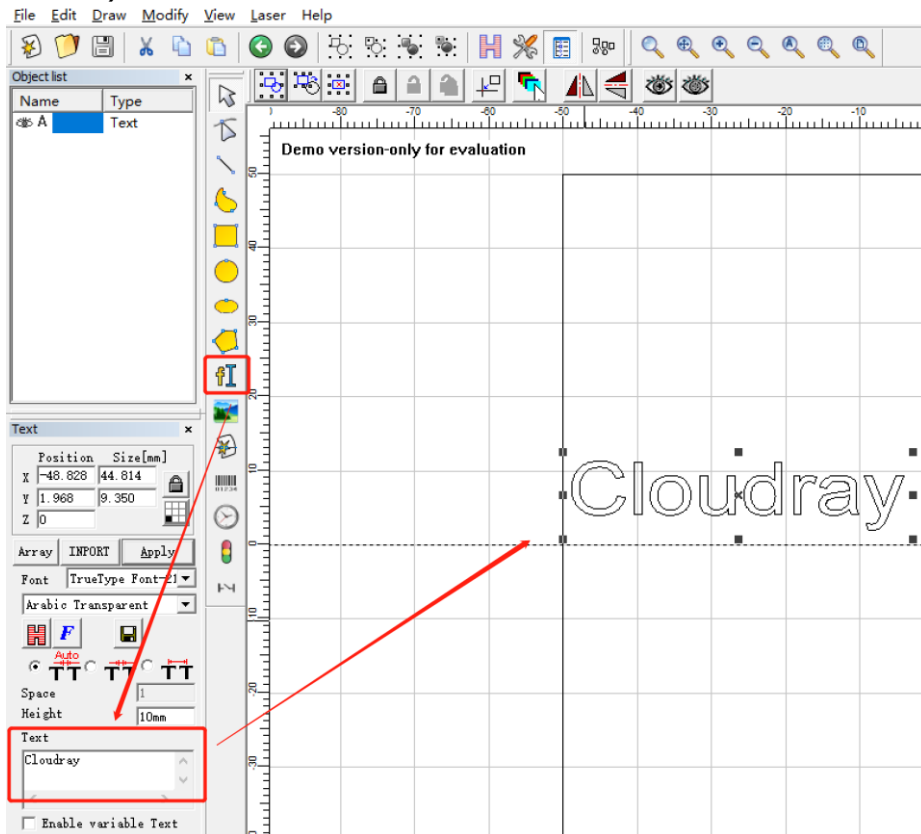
File Edit Draw Modify View Laser Help

Object list
| Name | Type |
|---|---|
| A | Text |

Text
Position Size[mm]
X -48.828 44.814
Y 1.968 9.350
Z 0
Array INPORT Apply
Font TrueType Font-21
Arabic Transparent
Auto
Space 1
Height 10mm
Text
Cloudray
Enable variable Text

-80 -70 -60 -50 -40 -30 -20 -10
50 40 30 20 10 0 10 20 30
Demo version-only for evaluation
Cloudray